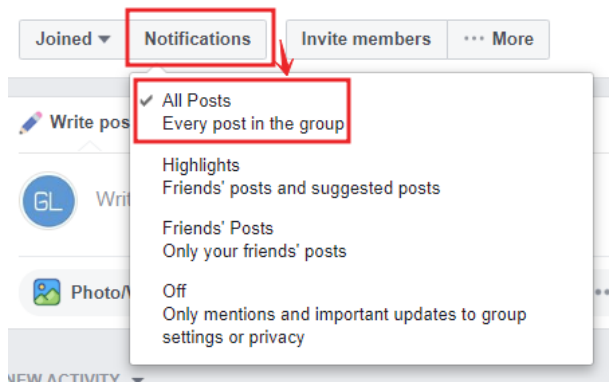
Joined ▾ Notifications Invite members ··· More

Write pos

GL Writ

Photo/V

NEW ACTIVITY ▾

✔ All Posts
Every post in the group

Highlights
Friends' posts and suggested posts

Friends' Posts
Only your friends' posts

Off
Only mentions and important updates to group settings or privacy